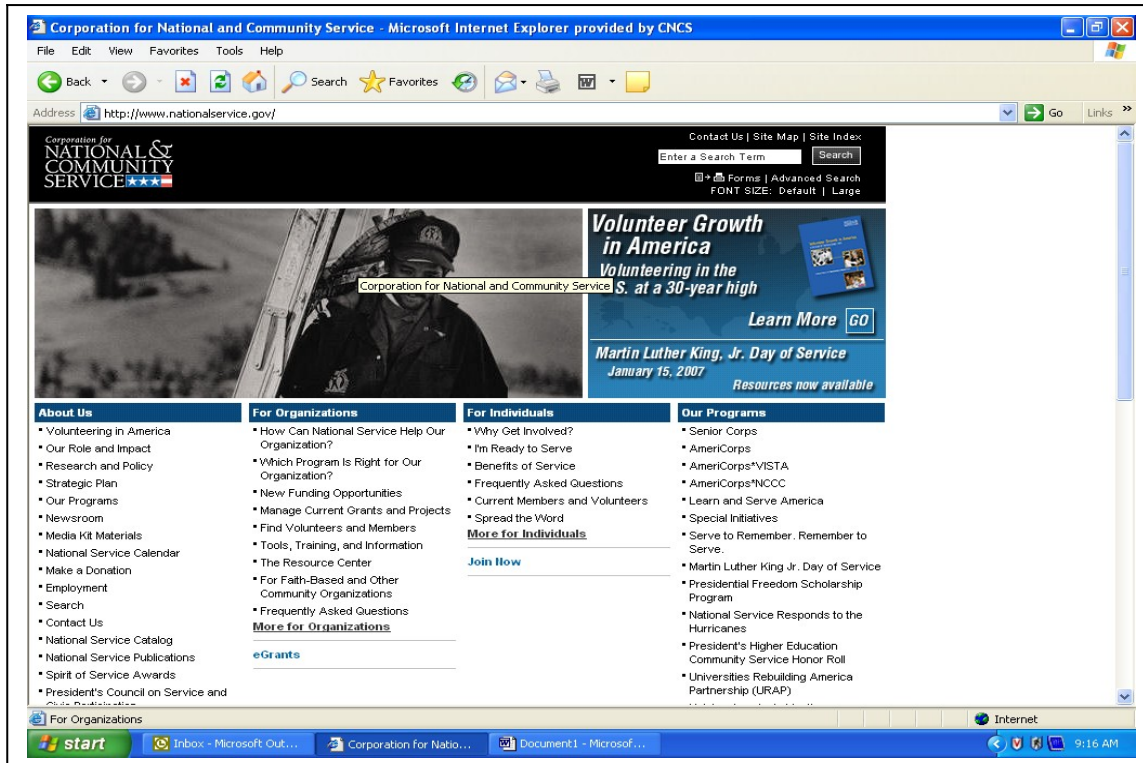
Corporation for National and Community Service - Microsoft Internet Explorer provided by CNCS

File Edit View Favorites Tools Help

Back Search Favorites

Address http://www.nationalservice.gov/ Go Links »

Corporation for NATIONAL & COMMUNITY SERVICE

Contact Us | Site Map | Site Index

Enter a Search Term Search

Forms | Advanced Search

FONT SIZE: Default | Large

Volunteer Growth in America

Volunteering in the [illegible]S. at a 30-year high

Corporation for National and Community Service

Learn More GO

Martin Luther King, Jr. Day of Service

January 15, 2007

Resources now available

About Us
- Volunteering in America
- Our Role and Impact
- Research and Policy
- Strategic Plan
- Our Programs
- Newsroom
- Media Kit Materials
- National Service Calendar
- Make a Donation
- Employment
- Search
- Contact Us
- National Service Catalog
- National Service Publications
- Spirit of Service Awards
- President's Council on Service and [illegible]

For Organizations
- How Can National Service Help Our Organization?
- Which Program Is Right for Our Organization?
- New Funding Opportunities
- Manage Current Grants and Projects
- Find Volunteers and Members
- Tools, Training, and Information
- The Resource Center
- For Faith-Based and Other Community Organizations
- Frequently Asked Questions

More for Organizations

eGrants

For Individuals
- Why Get Involved?
- I'm Ready to Serve
- Benefits of Service
- Frequently Asked Questions
- Current Members and Volunteers
- Spread the Word

More for Individuals

Join Now

Our Programs
- Senior Corps
- AmeriCorps
- AmeriCorps*VISTA
- AmeriCorps*NCCC
- Learn and Serve America
- Special Initiatives
- Serve to Remember. Remember to Serve.
- Martin Luther King Jr. Day of Service
- Presidential Freedom Scholarship Program
- National Service Responds to the Hurricanes
- President's Higher Education Community Service Honor Roll
- Universities Rebuilding America Partnership (URAP)

For Organizations

Internet

start Inbox - Microsoft Out... Corporation for Natio... Document1 - Microsof... 9:16 AM